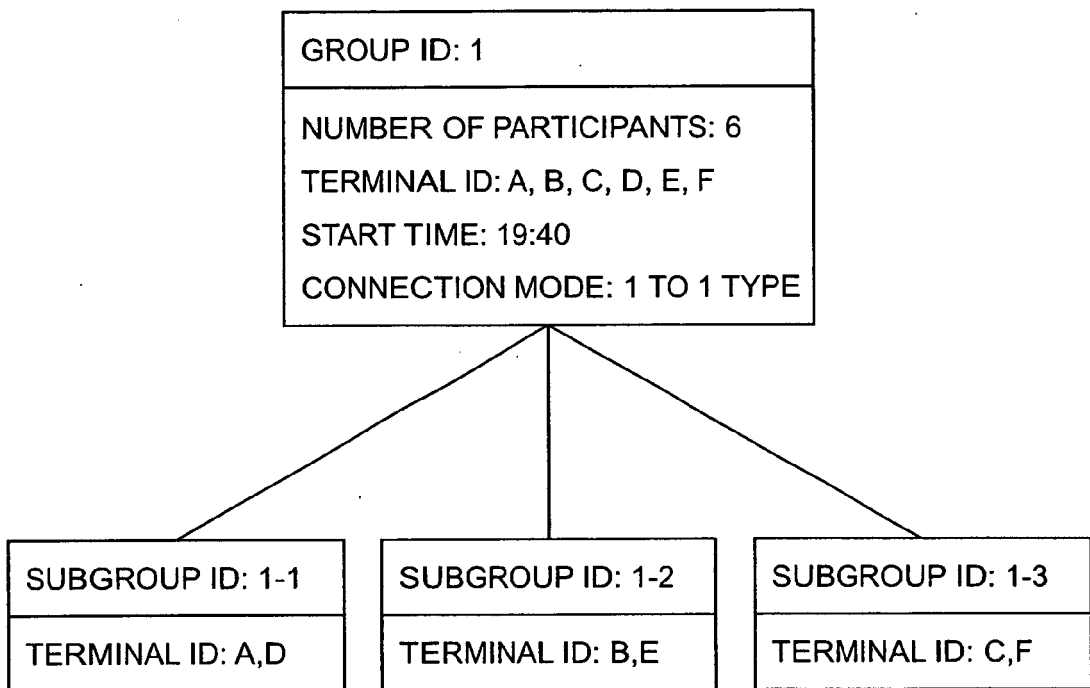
GROUP ID: 1

NUMBER OF PARTICIPANTS: 6
TERMINAL ID: A, B, C, D, E, F
START TIME: 19:40
CONNECTION MODE: 1 TO 1 TYPE

SUBGROUP ID: 1-1

TERMINAL ID: A,D

SUBGROUP ID: 1-2

TERMINAL ID: B,E

SUBGROUP ID: 1-3

TERMINAL ID: C,F